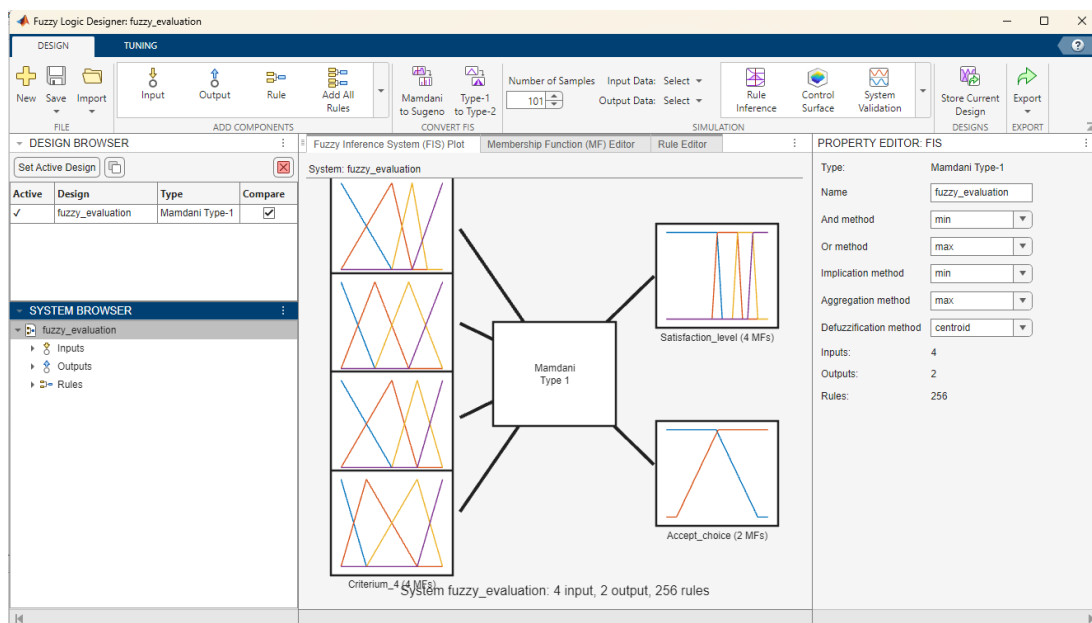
Fuzzy Logic Designer: fuzzy_evaluation

DESIGN TUNING

New Save Import
FILE

Input Output Rule Add All Rules
ADD COMPONENTS

Mamdani to Sugeno Type-1 to Type-2
CONVERT FIS

Number of Samples 101 Input Data: Select Output Data: Select
Rule Inference Control Surface System Validation
SIMULATION

Store Current Design
DESIGNS

Export
EXPORT

DESIGN BROWSER

Set Active Design

| Active | Design | Type | Compare |
|---|---|---|---|
| ✓ | fuzzy_evaluation | Mamdani Type-1 | ✓ |

SYSTEM BROWSER

fuzzy_evaluation
Inputs
Outputs
Rules

Fuzzy Inference System (FIS) Plot Membership Function (MF) Editor Rule Editor

System: fuzzy_evaluation

Mamdani Type 1

Satisfaction_level (4 MFs)

Accept_choice (2 MFs)

Criterium_4 (4 MFs)

System fuzzy_evaluation: 4 input, 2 output, 256 rules

PROPERTY EDITOR: FIS

Type: Mamdani Type-1
Name fuzzy_evaluation
And method min
Or method max
Implication method min
Aggregation method max
Defuzzification method centroid
Inputs: 4
Outputs: 2
Rules: 256